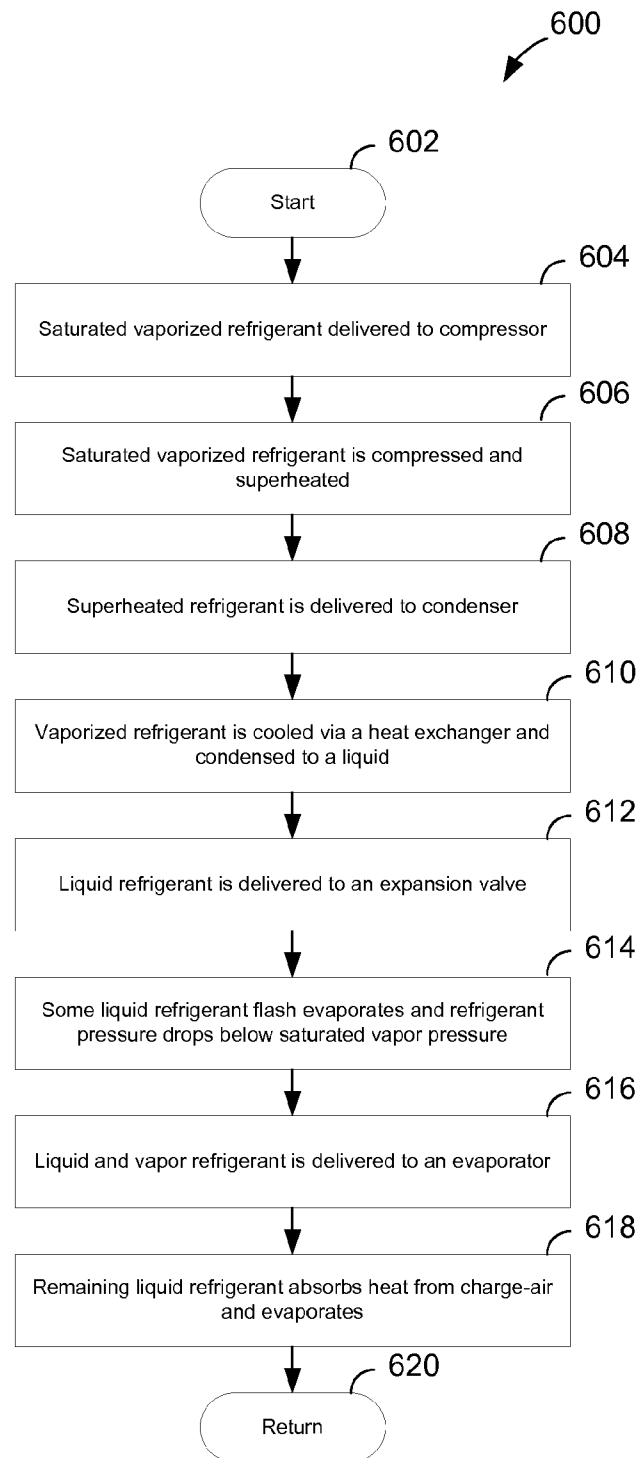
600

602

Start

604

Saturated vaporized refrigerant delivered to compressor

606

Saturated vaporized refrigerant is compressed and superheated

608

Superheated refrigerant is delivered to condenser

610

Vaporized refrigerant is cooled via a heat exchanger and condensed to a liquid

612

Liquid refrigerant is delivered to an expansion valve

614

Some liquid refrigerant flash evaporates and refrigerant pressure drops below saturated vapor pressure

616

Liquid and vapor refrigerant is delivered to an evaporator

618

Remaining liquid refrigerant absorbs heat from charge-air and evaporates

620

Return